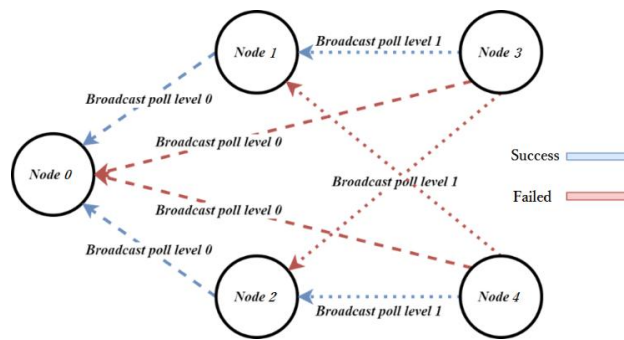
Node 1

Broadcast poll level 1

Node 3

Broadcast poll level 0

Broadcast poll level 0

Node 0

Success

Broadcast poll level 1

Failed

Broadcast poll level 0

Broadcast poll level 0

Node 2

Node 4

Broadcast poll level 1